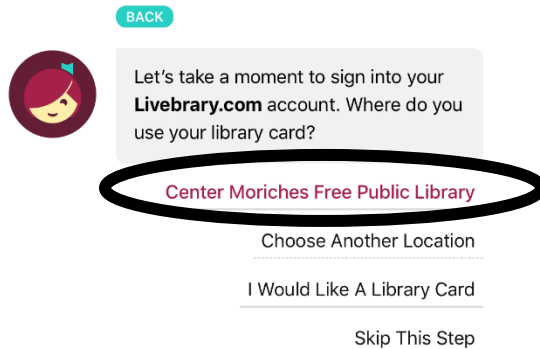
BACK

Let's take a moment to sign into your **Livebrary.com** account. Where do you use your library card?

Center Moriches Free Public Library

Choose Another Location

I Would Like A Library Card

Skip This Step